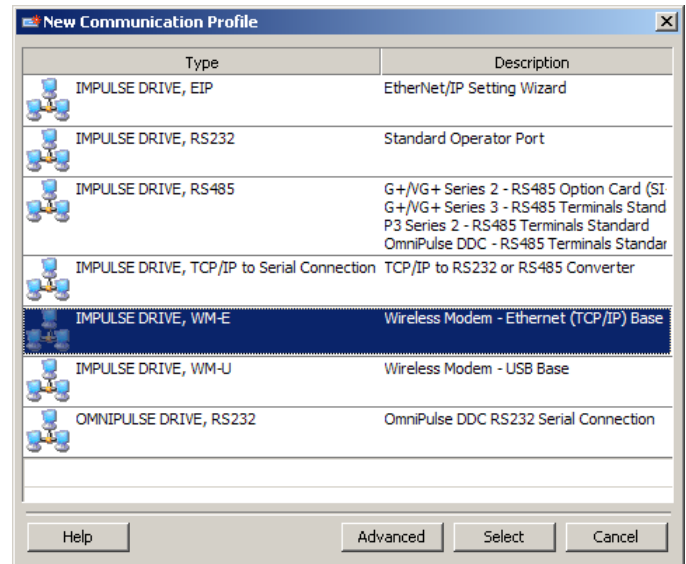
New Communication Profile

| Type | Description |
|---|---|
| IMPULSE DRIVE, EIP | EtherNet/IP Setting Wizard |
| IMPULSE DRIVE, RS232 | Standard Operator Port |
| IMPULSE DRIVE, RS485 | G+/VG+ Series 2 - RS485 Option Card (SI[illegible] G+/VG+ Series 3 - RS485 Terminals Stand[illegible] P3 Series 2 - RS485 Terminals Standard OmniPulse DDC - RS485 Terminals Standar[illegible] |
| IMPULSE DRIVE, TCP/IP to Serial Connection | TCP/IP to RS232 or RS485 Converter |
| IMPULSE DRIVE, WM-E | Wireless Modem - Ethernet (TCP/IP) Base |
| IMPULSE DRIVE, WM-U | Wireless Modem - USB Base |
| OMNIPULSE DRIVE, RS232 | OmniPulse DDC RS232 Serial Connection |

Help Advanced Select Cancel